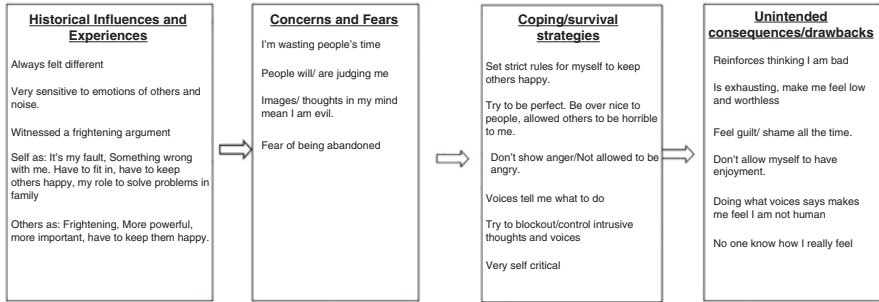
Historical Influences and Experiences

Always felt different

Very sensitive to emotions of others and noise.

Witnessed a frightening argument

Self as: It's my fault, Something wrong with me. Have to fit in, have to keep others happy, my role to solve problems in family

Others as: Frightening, More powerful, more important, have to keep them happy.

Concerns and Fears

I'm wasting people's time

People will/ are judging me

Images/ thoughts in my mind mean I am evil.

Fear of being abandoned

Coping/survival strategies

Set strict rules for myself to keep others happy.

Try to be perfect. Be over nice to people, allowed others to be horrible to me.

Don't show anger/Not allowed to be angry.

Voices tell me what to do

Try to blockout/control intrusive thoughts and voices

Very self critical

Unintended consequences/drawbacks

Reinforces thinking I am bad

Is exhausting, make me feel low and worthless

Feel guilt/ shame all the time.

Don't allow myself to have enjoyment.

Doing what voices says makes me feel I am not human

No one know how I really feel